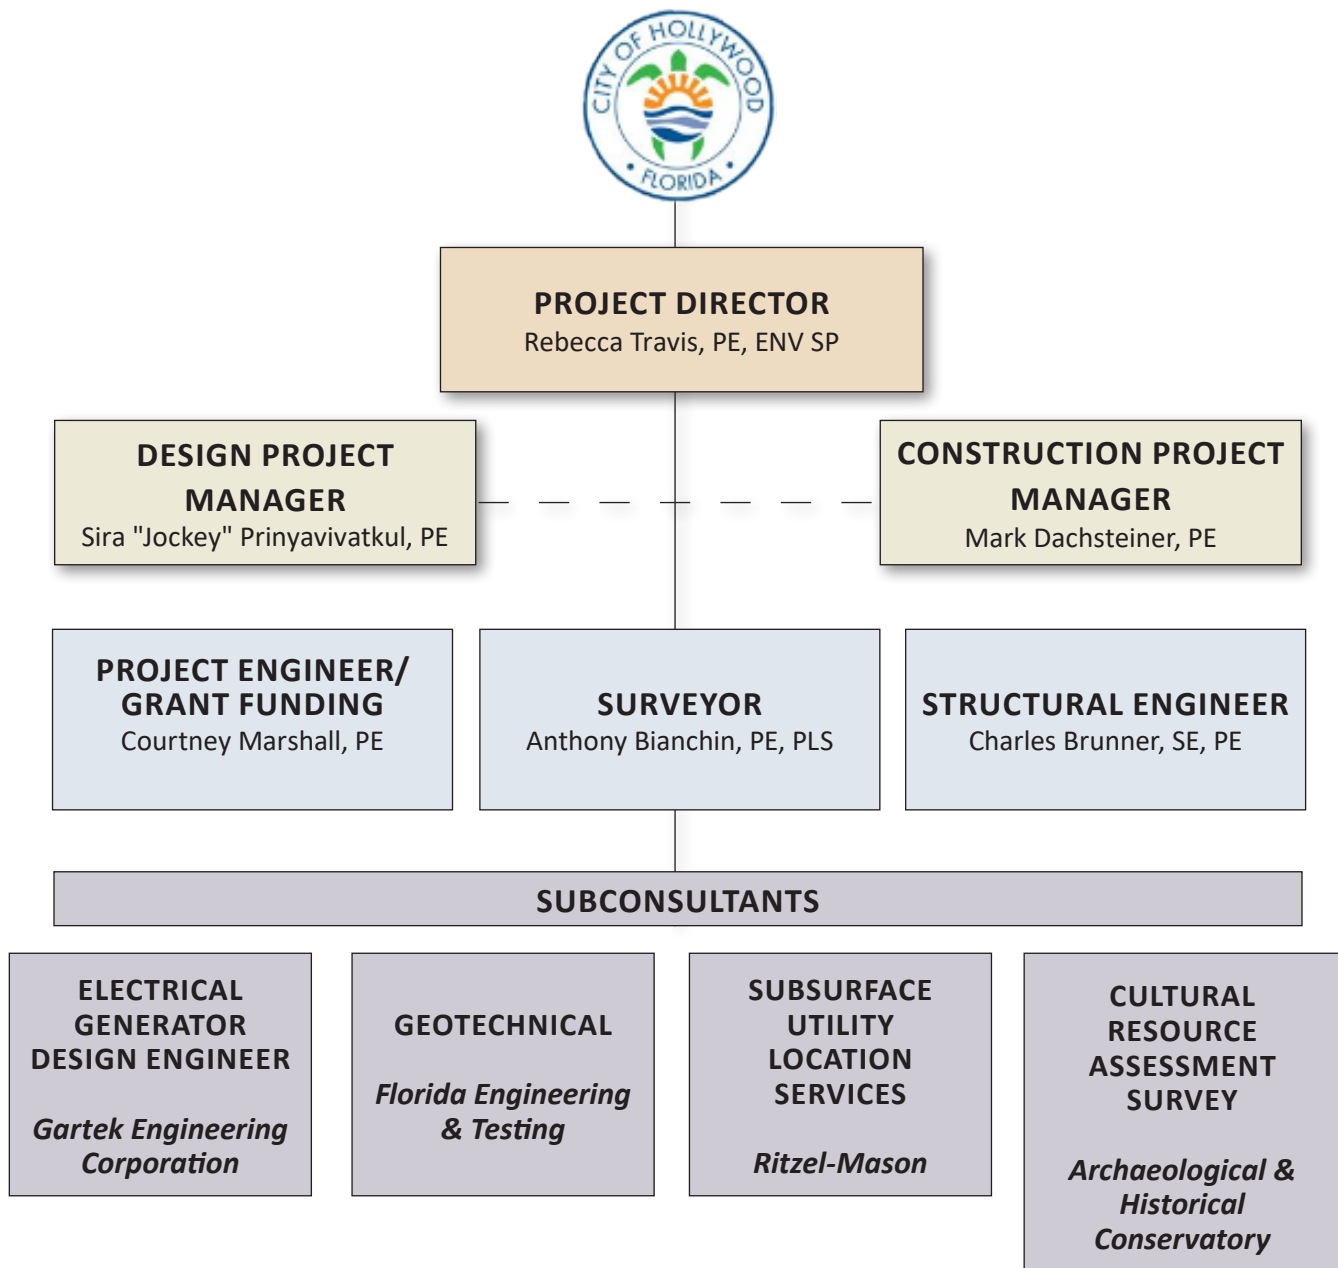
CITY OF HOLLYWOOD
FLORIDA

PROJECT DIRECTOR
Rebecca Travis, PE, ENV SP

DESIGN PROJECT MANAGER
Sira "Jockey" Prinyavivatkul, PE

CONSTRUCTION PROJECT MANAGER
Mark Dachsteiner, PE

PROJECT ENGINEER/ GRANT FUNDING
Courtney Marshall, PE

SURVEYOR
Anthony Bianchin, PE, PLS

STRUCTURAL ENGINEER
Charles Brunner, SE, PE

SUBCONSULTANTS

ELECTRICAL GENERATOR DESIGN ENGINEER
*Gartek Engineering Corporation*

GEOTECHNICAL
*Florida Engineering & Testing*

SUBSURFACE UTILITY LOCATION SERVICES
*Ritzel-Mason*

CULTURAL RESOURCE ASSESSMENT SURVEY
*Archaeological & Historical Conservatory*